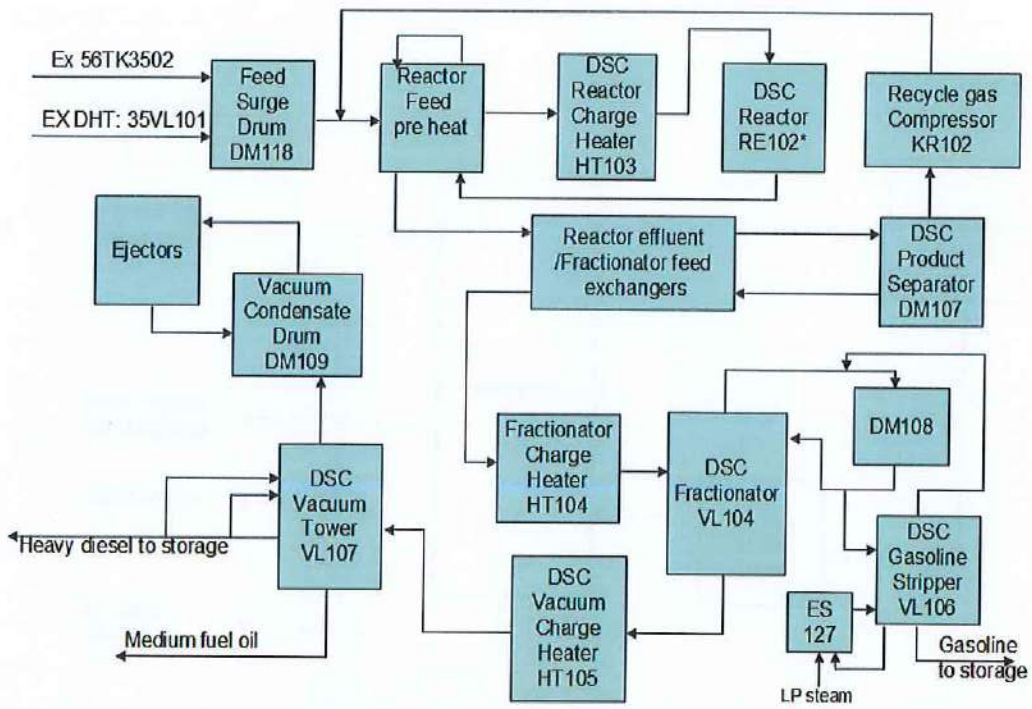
Ex 56TK3502

EX DHT: 35VL101

Feed Surge Drum DM118

Reactor Feed pre heat

DSC Reactor Charge Heater HT103

DSC Reactor RE102*

Recycle gas Compressor KR102

Ejectors

Vacuum Condensate Drum DM109

Reactor effluent /Fractionator feed exchangers

DSC Product Separator DM107

DM108

Fractionator Charge Heater HT104

DSC Fractionator VL104

DSC Vacuum Tower VL107

Heavy diesel to storage

DSC Gasoline Stripper VL106

DSC Vacuum Charge Heater HT105

ES 127

Medium fuel oil

Gasoline to storage

LP steam